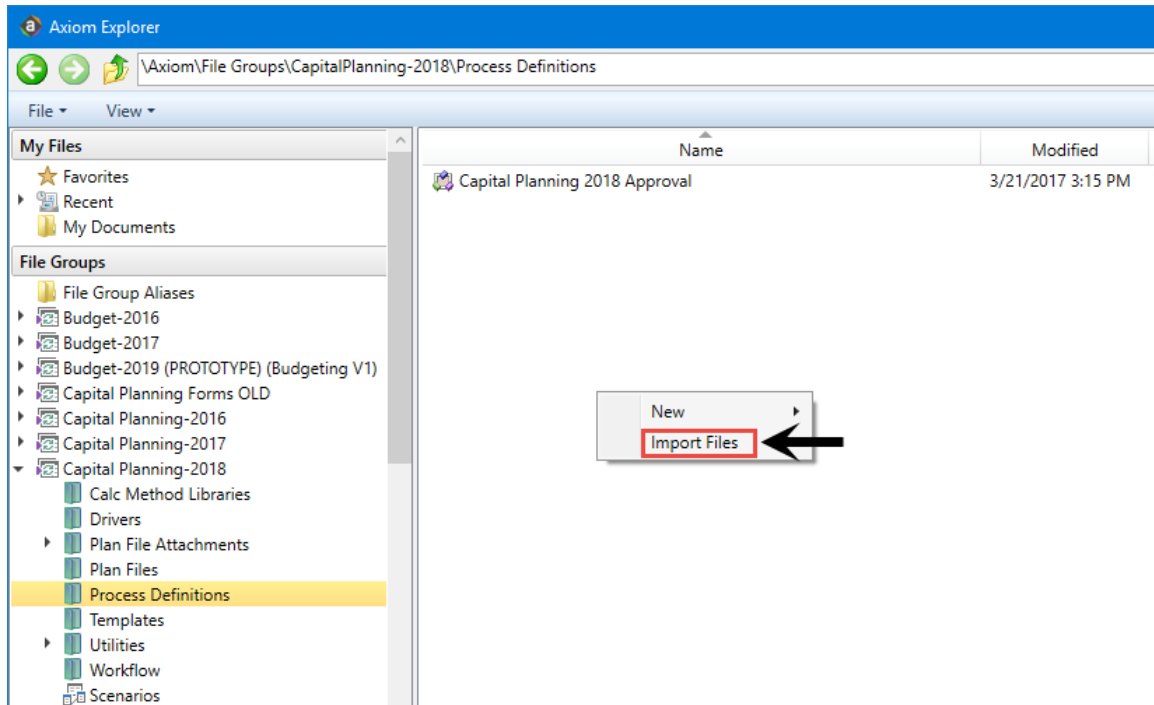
Axiom Explorer

\Axiom\File Groups\CapitalPlanning-2018\Process Definitions

File View

My Files
Favorites
Recent
My Documents

File Groups
File Group Aliases
Budget-2016
Budget-2017
Budget-2019 (PROTOTYPE) (Budgeting V1)
Capital Planning Forms OLD
Capital Planning-2016
Capital Planning-2017
Capital Planning-2018
Calc Method Libraries
Drivers
Plan File Attachments
Plan Files
Process Definitions
Templates
Utilities
Workflow
Scenarios

| Name | Modified |
|---|---|
| Capital Planning 2018 Approval | 3/21/2017 3:15 PM |

New
Import Files